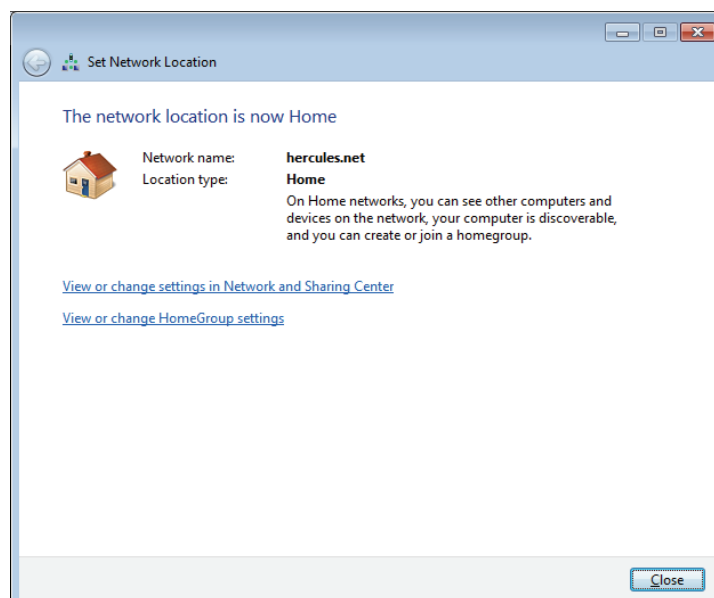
Set Network Location

The network location is now Home

| Network name: | hercules.net |
|---|---|
| Location type: | Home |
| | On Home networks, you can see other computers and devices on the network, your computer is discoverable, and you can create or join a homegroup. |

View or change settings in Network and Sharing Center

View or change HomeGroup settings

Close